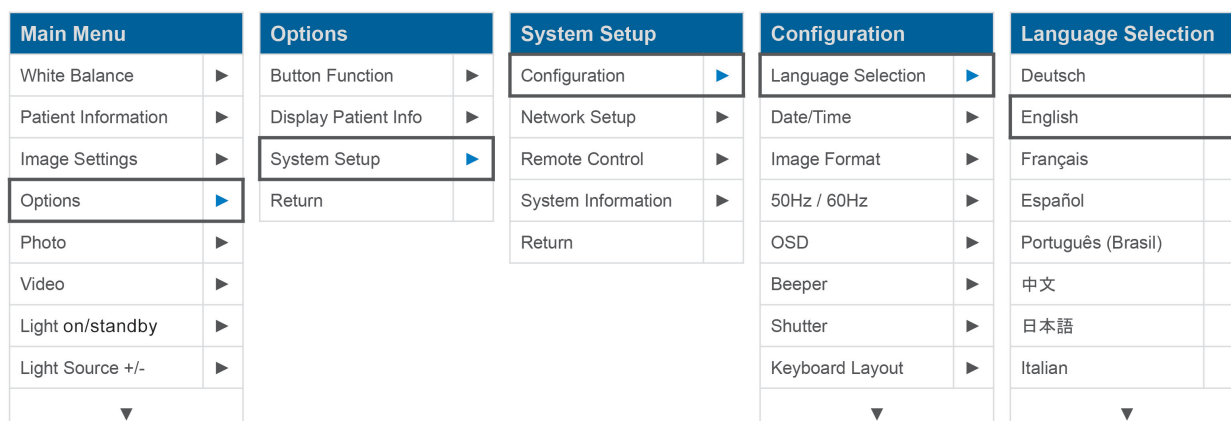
| Main Menu | |
|---|---|
| White Balance | ► |
| Patient Information | ► |
| Image Settings | ► |
| Options | ► |
| Photo | ► |
| Video | ► |
| Light on/standby | ► |
| Light Source +/- | ► |
| ▼ | |

| Options | |
|---|---|
| Button Function | ► |
| Display Patient Info | ► |
| System Setup | ► |
| Return | |

| System Setup | |
|---|---|
| Configuration | ► |
| Network Setup | ► |
| Remote Control | ► |
| System Information | ► |
| Return | |

| Configuration | |
|---|---|
| Language Selection | ► |
| Date/Time | ► |
| Image Format | ► |
| 50Hz / 60Hz | ► |
| OSD | ► |
| Beeper | ► |
| Shutter | ► |
| Keyboard Layout | ► |
| ▼ | |

| Language Selection |
|---|
| Deutsch |
| English |
| Français |
| Español |
| Português (Brasil) |
| 中文 |
| 日本語 |
| Italian |
| ▼ |